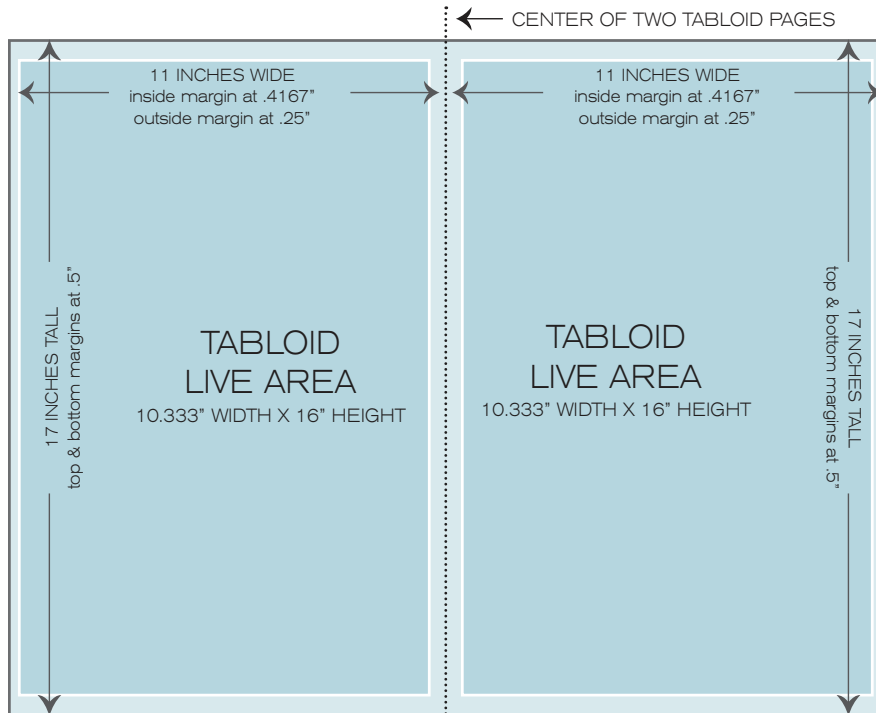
CENTER OF TWO TABLOID PAGES

11 INCHES WIDE
inside margin at .4167"
outside margin at .25"

17 INCHES TALL
top & bottom margins at .5"

TABLOID
LIVE AREA
10.333" WIDTH X 16" HEIGHT

11 INCHES WIDE
inside margin at .4167"
outside margin at .25"

TABLOID
LIVE AREA
10.333" WIDTH X 16" HEIGHT

17 INCHES TALL
top & bottom margins at .5"